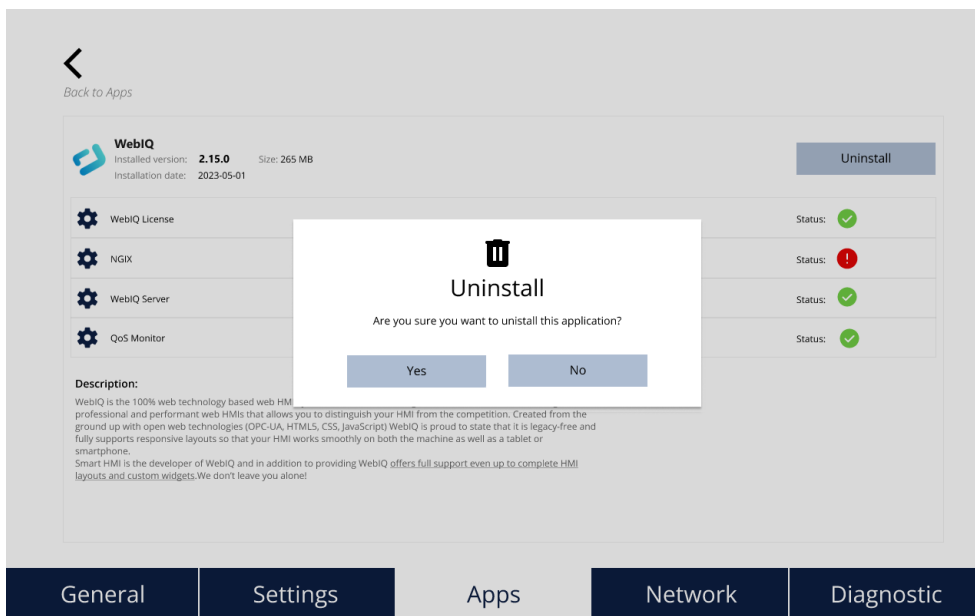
Back to Apps

WebIQ
Installed version: 2.15.0 Size: 265 MB
Installation date: 2023-05-01

Uninstall

WebIQ License
Status:

NGIX
Status:

WebIQ Server
Status:

QoS Monitor
Status:

Uninstall

Are you sure you want to unistall this application?

Yes
No

Description:
WebIQ is the 100% web technology based web HMI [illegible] professional and performant web HMIs that allows you to distinguish your HMI from the competition. Created from the ground up with open web technologies (OPC-UA, HTML5, CSS, JavaScript) WebIQ is proud to state that it is legacy-free and fully supports responsive layouts so that your HMI works smoothly on both the machine as well as a tablet or smartphone.
Smart HMI is the developer of WebIQ and in addition to providing WebIQ offers full support even up to complete HMI layouts and custom widgets.We don't leave you alone!

General
Settings
Apps
Network
Diagnostic